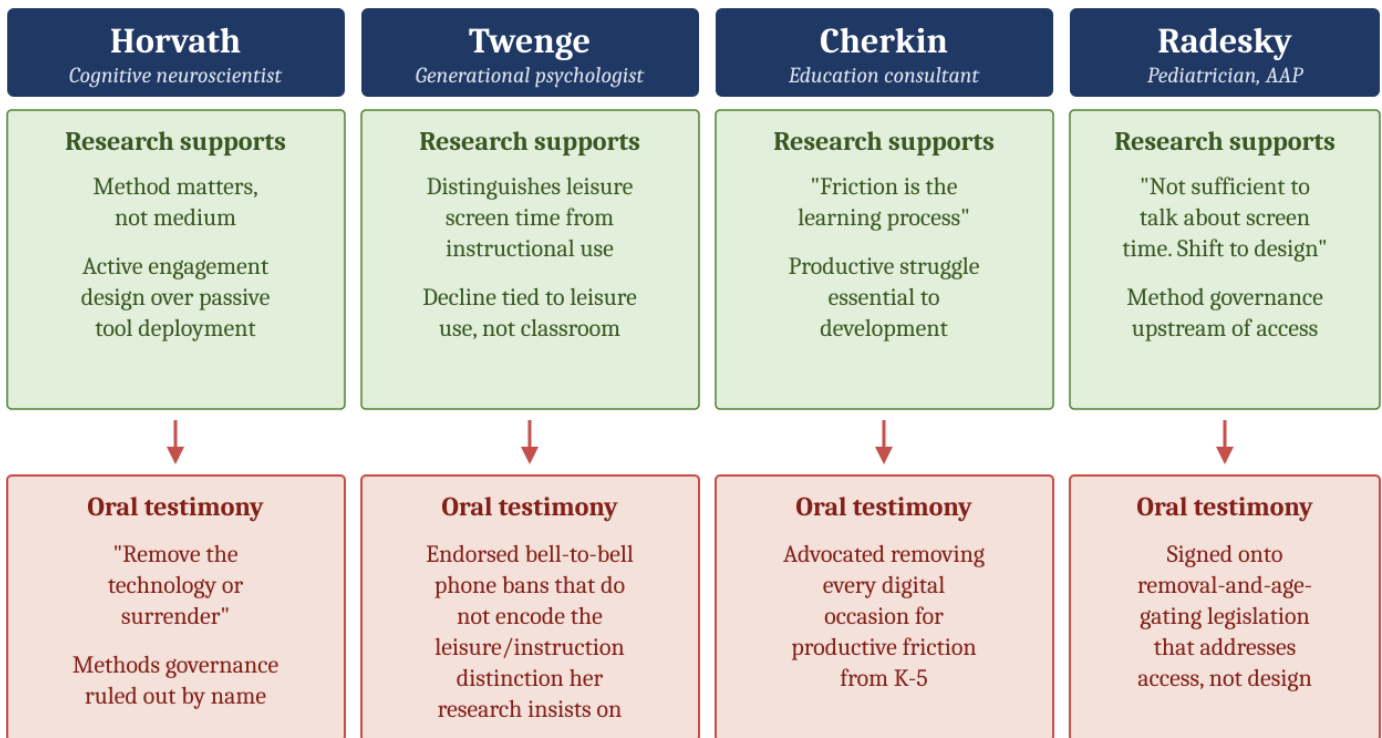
Horvath
Cognitive neuroscientist

Research supports

Method matters, not medium

Active engagement design over passive tool deployment

Oral testimony

"Remove the technology or surrender"

Methods governance ruled out by name

Twenge
Generational psychologist

Research supports

Distinguishes leisure screen time from instructional use

Decline tied to leisure use, not classroom

Oral testimony

Endorsed bell-to-bell phone bans that do not encode the leisure/instruction distinction her research insists on

Cherkin
Education consultant

Research supports

"Friction is the learning process"

Productive struggle essential to development

Oral testimony

Advocated removing every digital occasion for productive friction from K-5

Radesky
Pediatrician, AAP

Research supports

"Not sufficient to talk about screen time. Shift to design"

Method governance upstream of access

Oral testimony

Signed onto removal-and-age-gating legislation that addresses access, not design